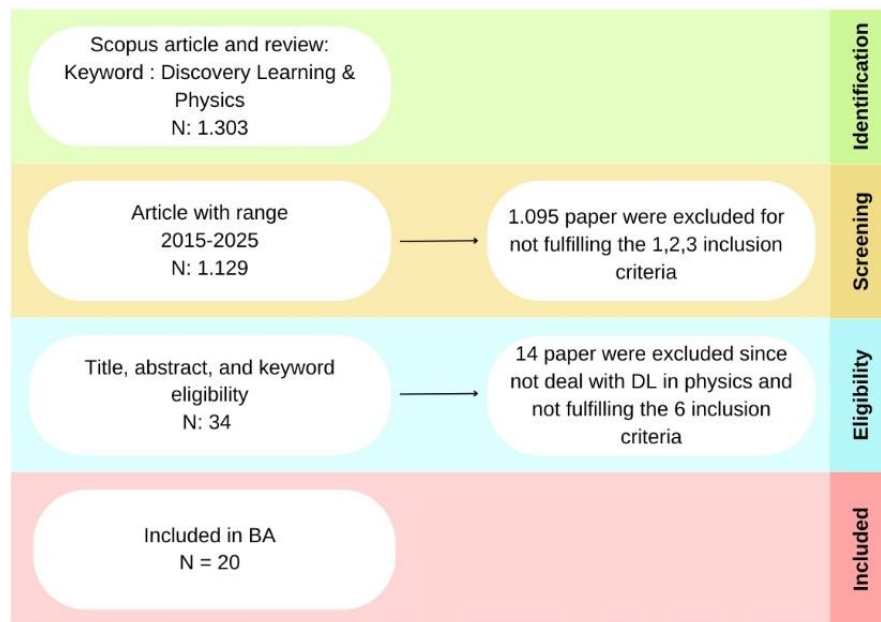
Scopus article and review:
Keyword : Discovery Learning & Physics
N: 1.303

Identification

Article with range
2015-2025
N: 1.129

1.095 paper were excluded for not fulfilling the 1,2,3 inclusion criteria

Screening

Title, abstract, and keyword eligibility
N: 34

14 paper were excluded since not deal with DL in physics and not fulfilling the 6 inclusion criteria

Eligibility

Included in BA
N = 20

Included